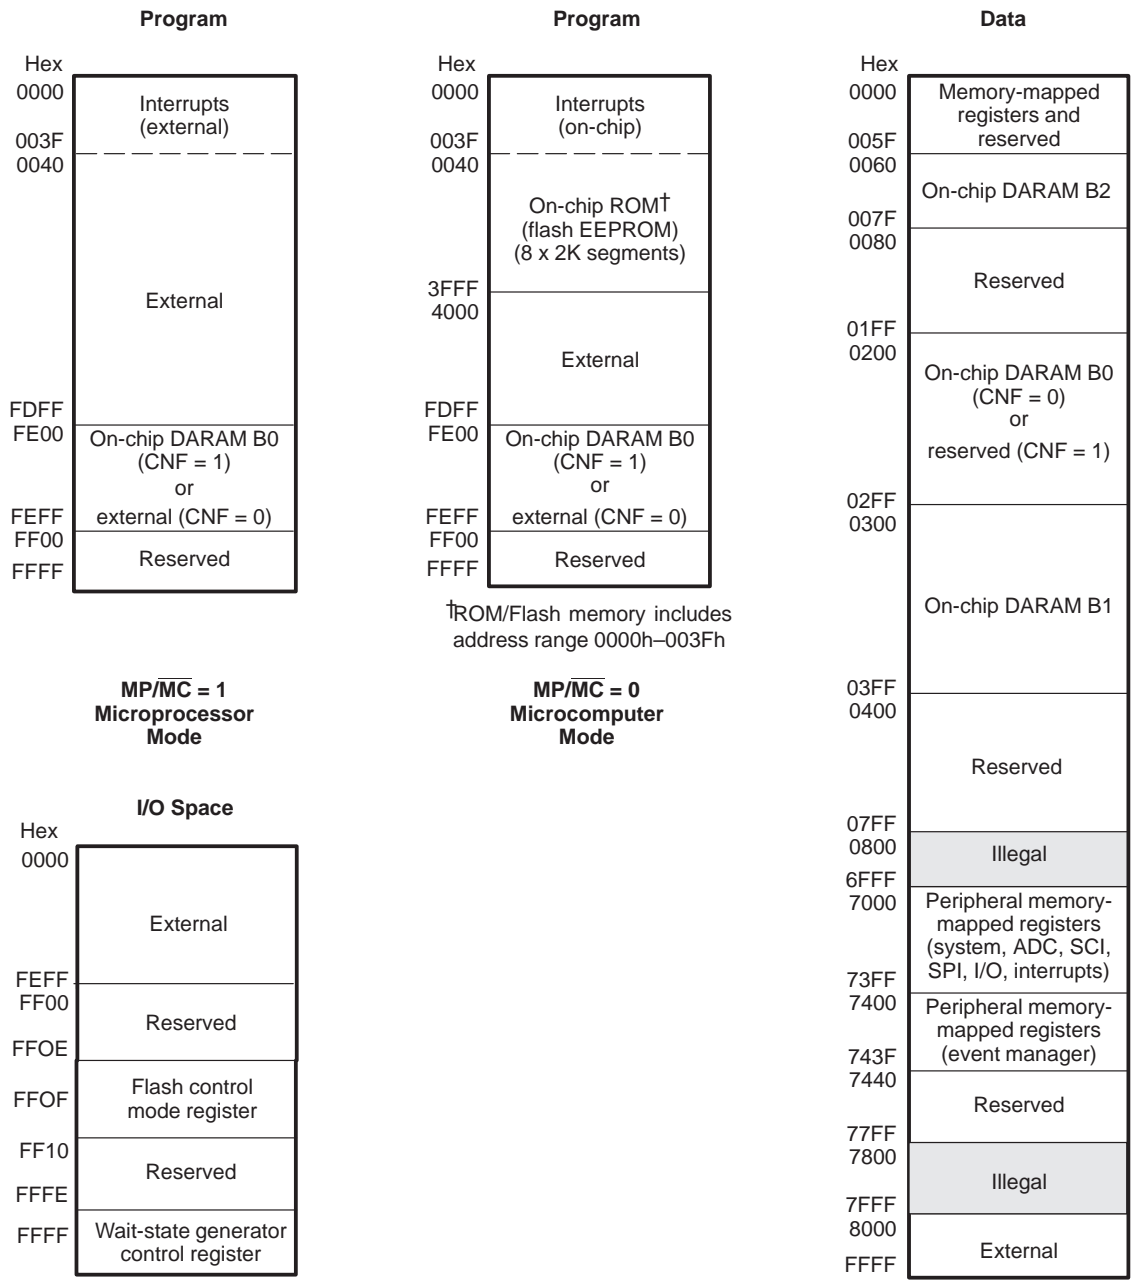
Program

Hex
0000
Interrupts (external)
003F
0040
External
FDFF
FE00
On-chip DARAM B0 (CNF = 1) or external (CNF = 0)
FEFF
FF00
Reserved
FFFF

$MP/\overline{MC}$ = 1
Microprocessor Mode

Program

Hex
0000
Interrupts (on-chip)
003F
0040
On-chip ROM† (flash EEPROM) (8 x 2K segments)
3FFF
4000
External
FDFF
FE00
On-chip DARAM B0 (CNF = 1) or external (CNF = 0)
FEFF
FF00
Reserved
FFFF

†ROM/Flash memory includes address range 0000h–003Fh

$MP/\overline{MC}$ = 0
Microcomputer Mode

I/O Space

Hex
0000
External
FEFF
FF00
Reserved
FFOE
Flash control mode register
FFOF
FF10
Reserved
FFFE
FFFF
Wait-state generator control register

Data

Hex
0000
Memory-mapped registers and reserved
005F
0060
On-chip DARAM B2
007F
0080
Reserved
01FF
0200
On-chip DARAM B0 (CNF = 0) or reserved (CNF = 1)
02FF
0300
On-chip DARAM B1
03FF
0400
Reserved
07FF
0800
Illegal
6FFF
7000
Peripheral memory-mapped registers (system, ADC, SCI, SPI, I/O, interrupts)
73FF
7400
Peripheral memory-mapped registers (event manager)
743F
7440
Reserved
77FF
7800
Illegal
7FFF
8000
External
FFFF